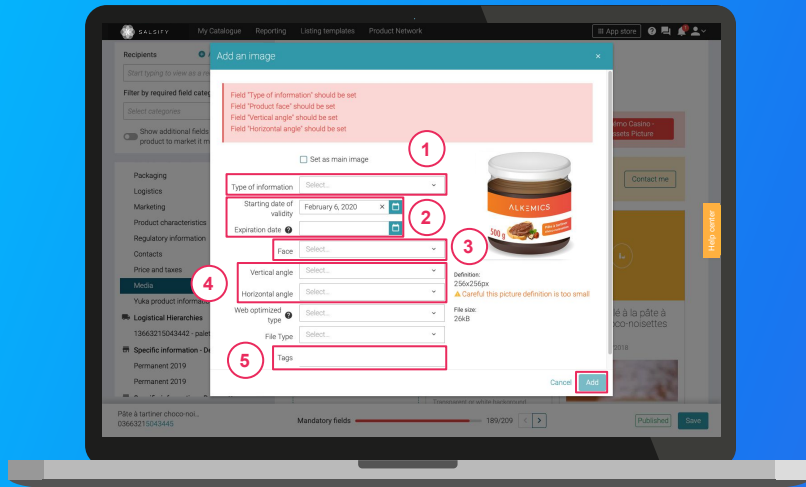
SALSIFY My Catalogue Reporting Listing templates Product Network App store

Recipients
Start typing to view as a re
Filter by required field categ
Select categories
Show additional fields product to market it m

Packaging
Logistics
Marketing
Product characteristics
Regulatory information
Contacts
Price and taxes
Media
Yuka product informat
Logistical Hierarchies
13663215043442 - palet
Specific information - De
Permanent 2019
Permanent 2019

Add an image ×

Field "Type of information" should be set
Field "Product face" should be set
Field "Vertical angle" should be set
Field "Horizontal angle" should be set

1
Set as main image
Type of information Select...
Starting date of validity February 6, 2020 ×
2
Expiration date
Face Select...
3
4
Vertical angle Select...
Horizontal angle Select...
Web optimized type Select...
File Type Select...
5
Tags

ALKEMICS
500 g

Definition:
256x256px
Careful this picture definition is too small
File size:
26kB

Cancel Add

mo Casino - ssets Picture
Contact me
Help center
à la pâte à choco-noisettes
2018

Pâte à tartiner choco-noi...
03663215043445
Mandatory fields 189/209
Published Save